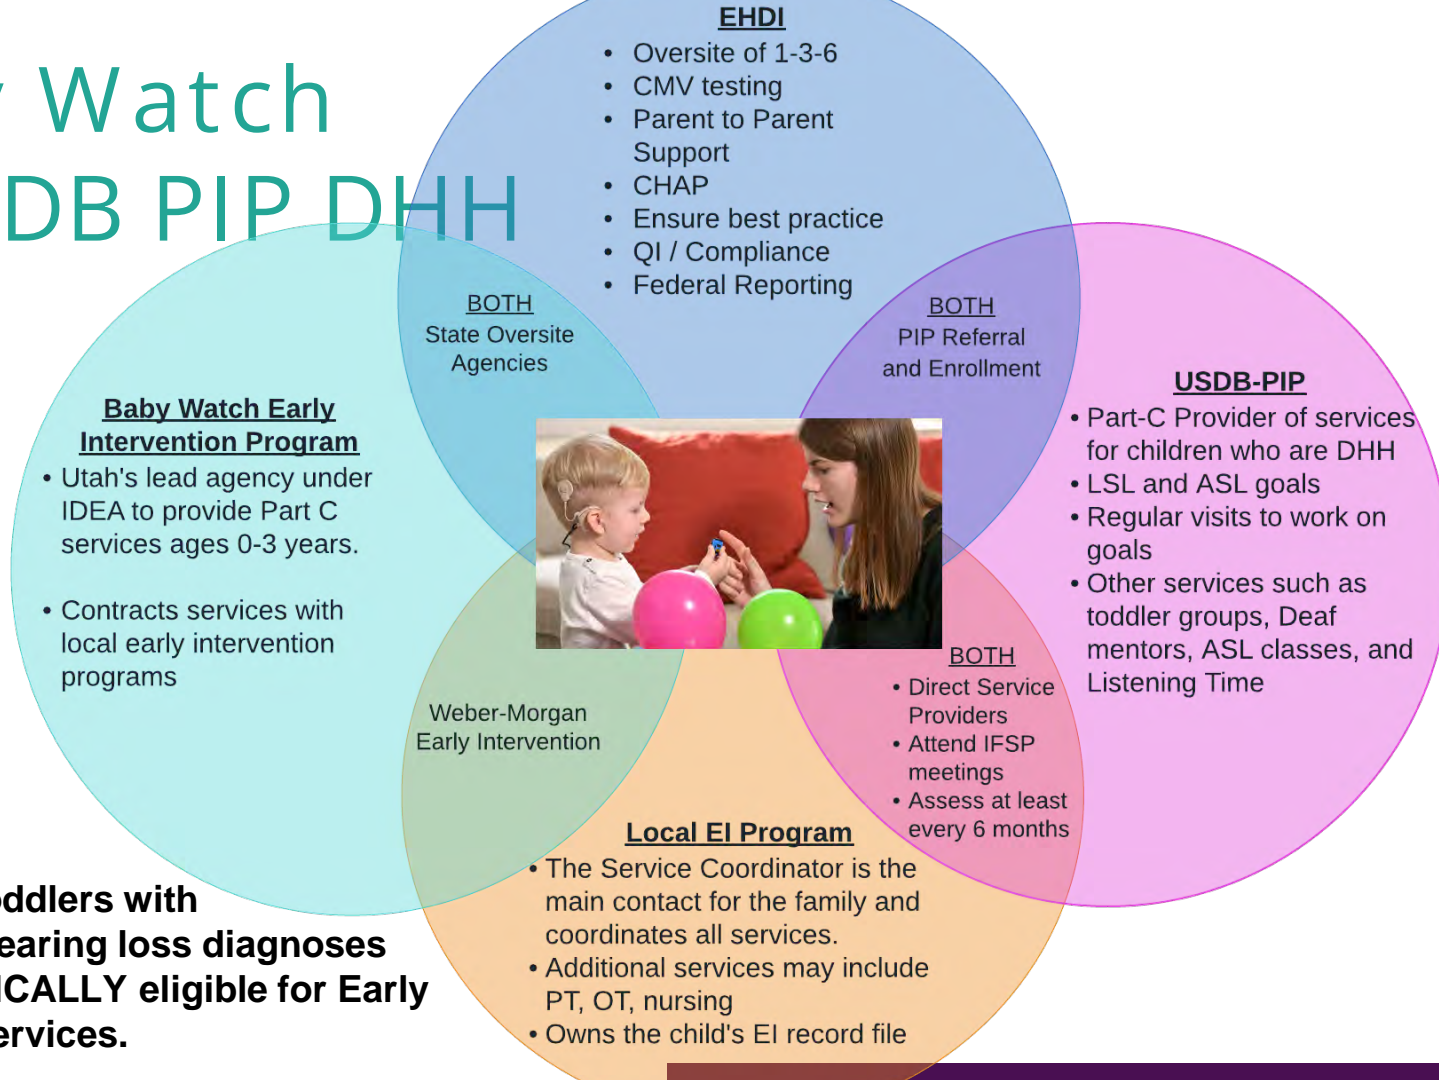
Watch
DB PIP DHH

EHDI
• Oversite of 1-3-6
• CMV testing
• Parent to Parent Support
• CHAP
• Ensure best practice
• QI / Compliance
• Federal Reporting

BOTH
State Oversite Agencies

BOTH
PIP Referral and Enrollment

Baby Watch Early Intervention Program
• Utah's lead agency under IDEA to provide Part C services ages 0-3 years.

• Contracts services with local early intervention programs

USDB-PIP
• Part-C Provider of services for children who are DHH
• LSL and ASL goals
• Regular visits to work on goals
• Other services such as toddler groups, Deaf mentors, ASL classes, and Listening Time

BOTH
• Direct Service Providers
• Attend IFSP meetings
• Assess at least every 6 months

Weber-Morgan Early Intervention

Local EI Program
• The Service Coordinator is the main contact for the family and coordinates all services.
• Additional services may include PT, OT, nursing
• Owns the child's EI record file

ddlers with
earing loss diagnoses
ICALLY eligible for Early
ervices.